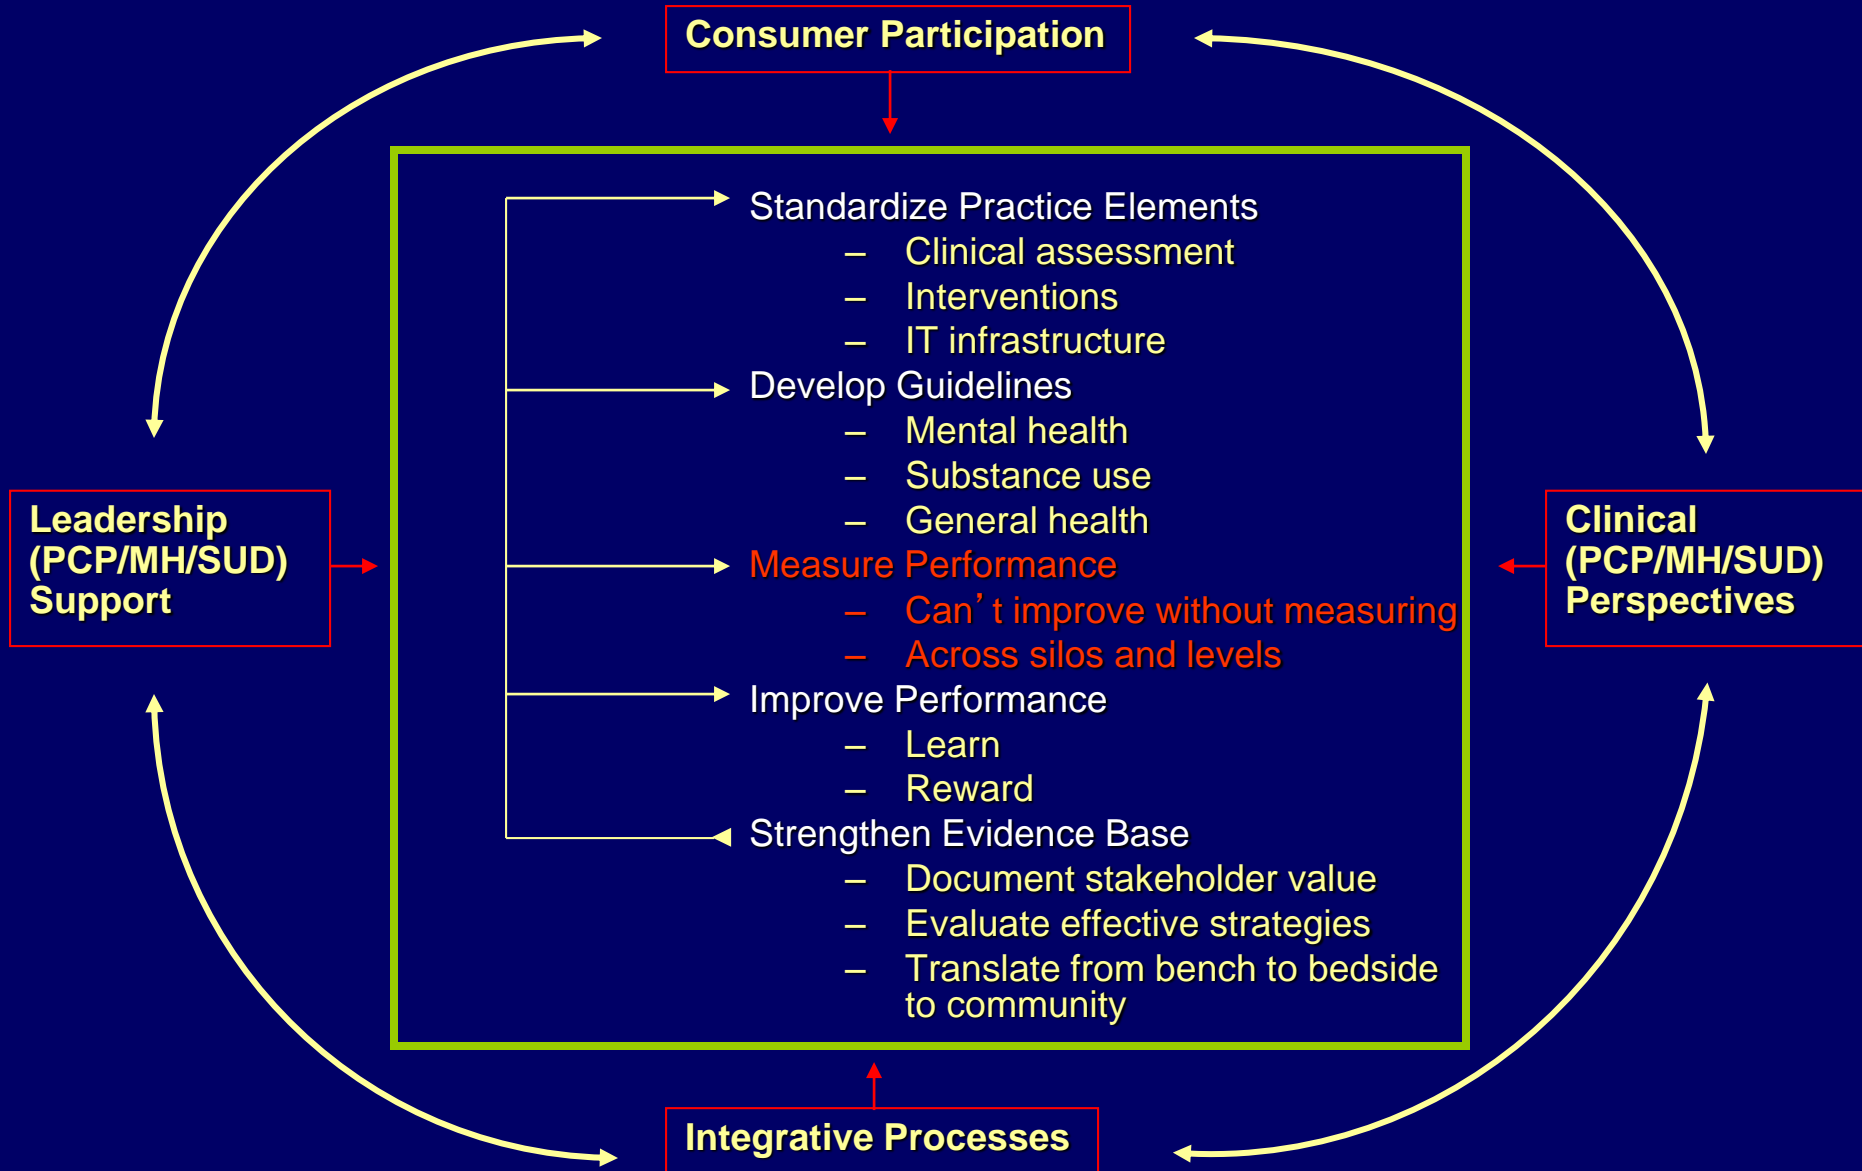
Consumer Participation

Leadership (PCP/MH/SUD) Support

Standardize Practice Elements
– Clinical assessment
– Interventions
– IT infrastructure
Develop Guidelines
– Mental health
– Substance use
– General health
Measure Performance
– Can’t improve without measuring
– Across silos and levels
Improve Performance
– Learn
– Reward
Strengthen Evidence Base
– Document stakeholder value
– Evaluate effective strategies
– Translate from bench to bedside to community

Clinical (PCP/MH/SUD) Perspectives

Integrative Processes